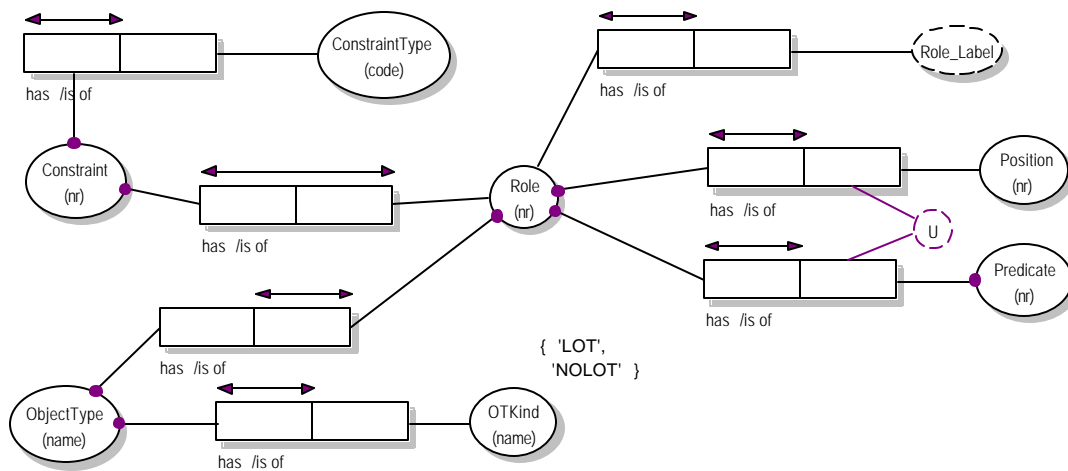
ConstraintType (code)

has /is of

Role_Label

has /is of

Constraint (nr)

Role (nr)

Position (nr)

has /is of

has /is of

U

Predicate (nr)

has /is of

has /is of

{ 'LOT', 'NOLOT' }

ObjectType (name)

OTKind (name)

has /is of